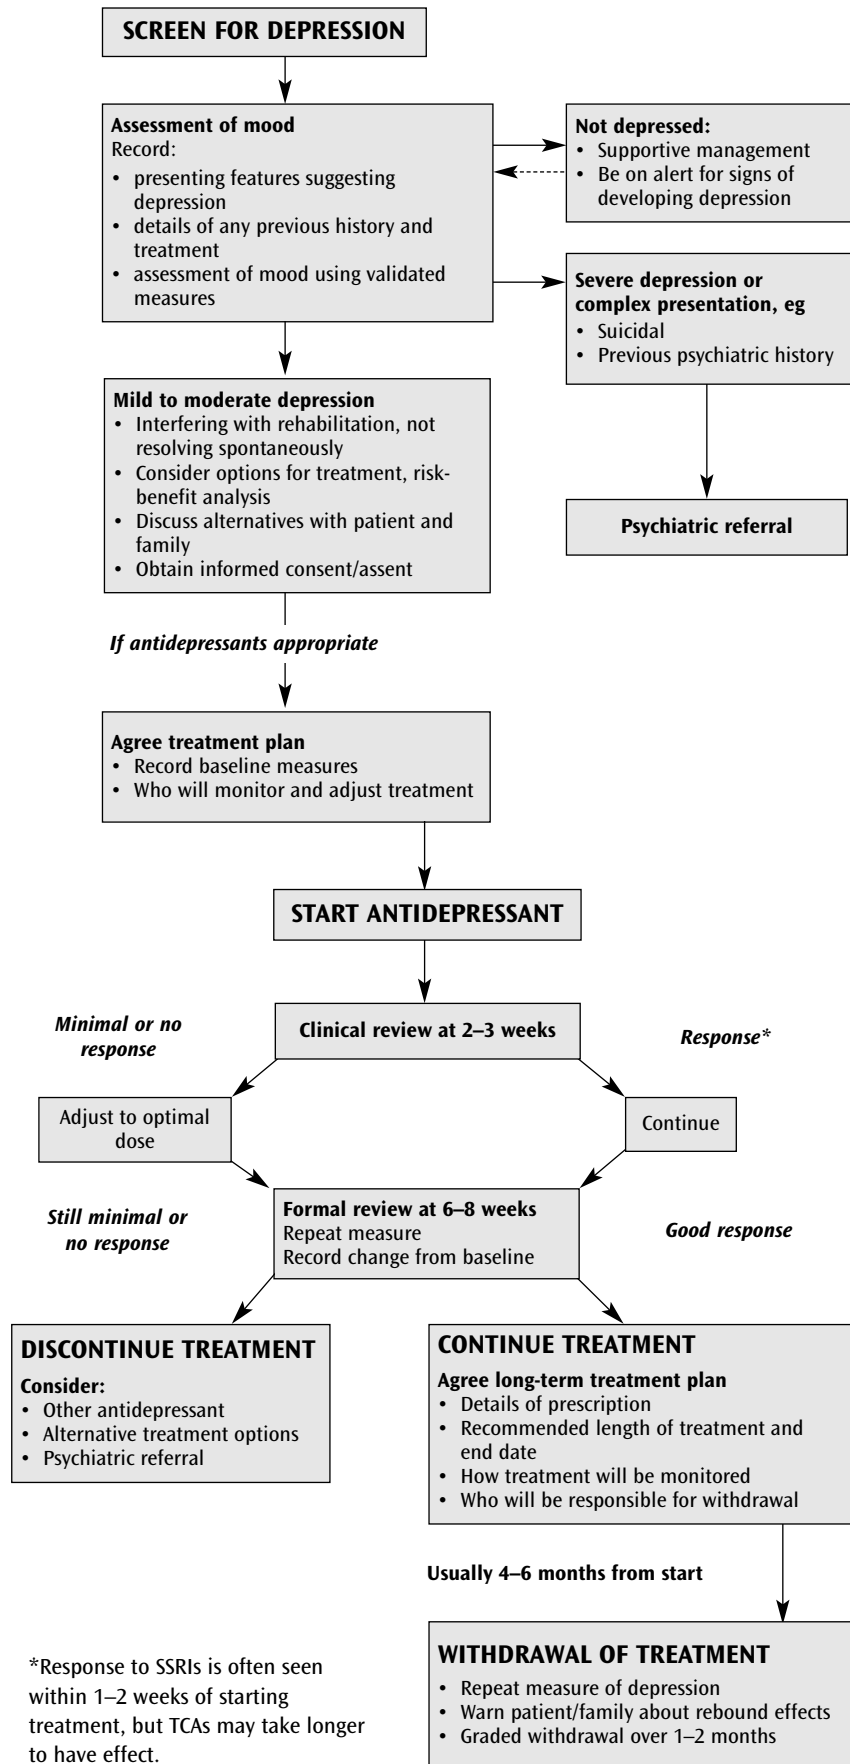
SCREEN FOR DEPRESSION

Assessment of mood
Record:
• presenting features suggesting depression
• details of any previous history and treatment
• assessment of mood using validated measures

Not depressed:
• Supportive management
• Be on alert for signs of developing depression

Severe depression or complex presentation, eg
• Suicidal
• Previous psychiatric history

Psychiatric referral

Mild to moderate depression
• Interfering with rehabilitation, not resolving spontaneously
• Consider options for treatment, risk-benefit analysis
• Discuss alternatives with patient and family
• Obtain informed consent/assent

If antidepressants appropriate

Agree treatment plan
• Record baseline measures
• Who will monitor and adjust treatment

START ANTIDEPRESSANT

Minimal or no response

Clinical review at 2–3 weeks

Response*

Adjust to optimal dose

Continue

Still minimal or no response

Formal review at 6–8 weeks
Repeat measure
Record change from baseline

Good response

DISCONTINUE TREATMENT
Consider:
• Other antidepressant
• Alternative treatment options
• Psychiatric referral

CONTINUE TREATMENT
Agree long-term treatment plan
• Details of prescription
• Recommended length of treatment and end date
• How treatment will be monitored
• Who will be responsible for withdrawal

Usually 4–6 months from start

WITHDRAWAL OF TREATMENT
• Repeat measure of depression
• Warn patient/family about rebound effects
• Graded withdrawal over 1–2 months

*Response to SSRIs is often seen within 1–2 weeks of starting treatment, but TCAs may take longer to have effect.